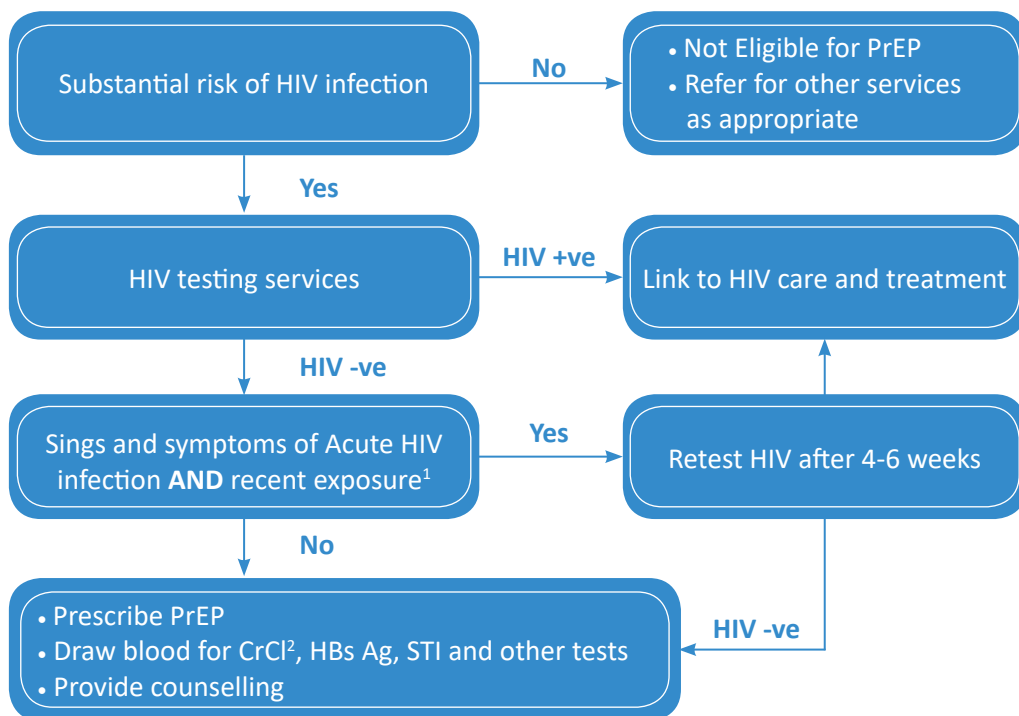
Substantial risk of HIV infection

No

• Not Eligible for PrEP
• Refer for other services as appropriate

Yes

HIV testing services

HIV +ve

Link to HIV care and treatment

HIV -ve

Sings and symptoms of Acute HIV infection **AND** recent exposure$^1$

Yes

Retest HIV after 4-6 weeks

No

• Prescribe PrEP
• Draw blood for CrCl$^2$, HBs Ag, STI and other tests
• Provide counselling

HIV -ve